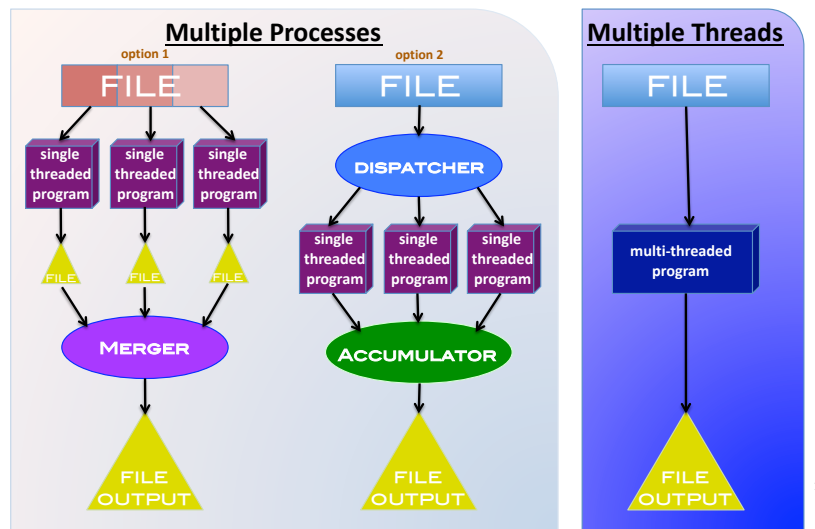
Multiple Processes

option 1

FILE

single threaded program

single threaded program

single threaded program

FILE

FILE

FILE

Merger

FILE OUTPUT

option 2

FILE

DISPATCHER

single threaded program

single threaded program

single threaded program

Accumulator

FILE OUTPUT

Multiple Threads

FILE

multi-threaded program

FILE OUTPUT